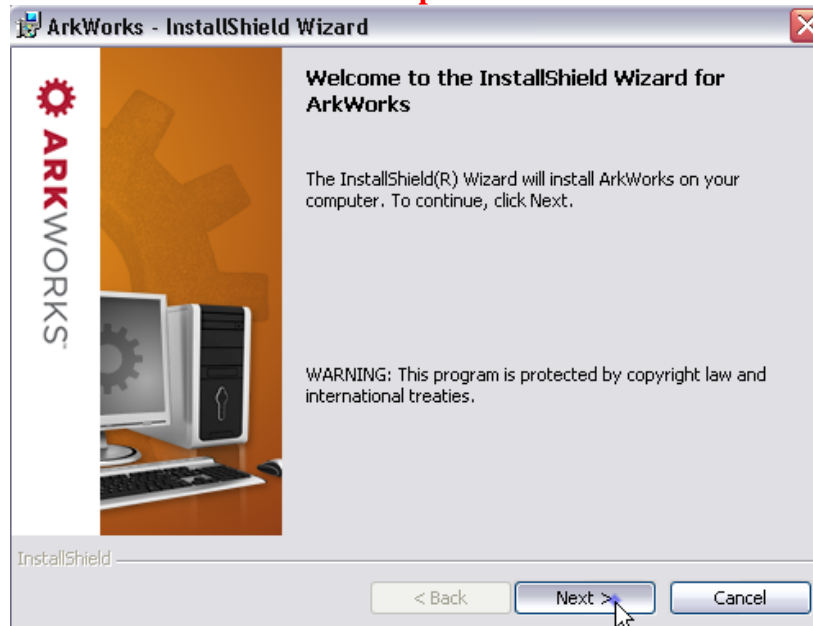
ArkWorks - InstallShield Wizard

ARKWORKS

Welcome to the InstallShield Wizard for ArkWorks

The InstallShield(R) Wizard will install ArkWorks on your computer. To continue, click Next.

WARNING: This program is protected by copyright law and international treaties.

InstallShield

< Back

Next >

Cancel